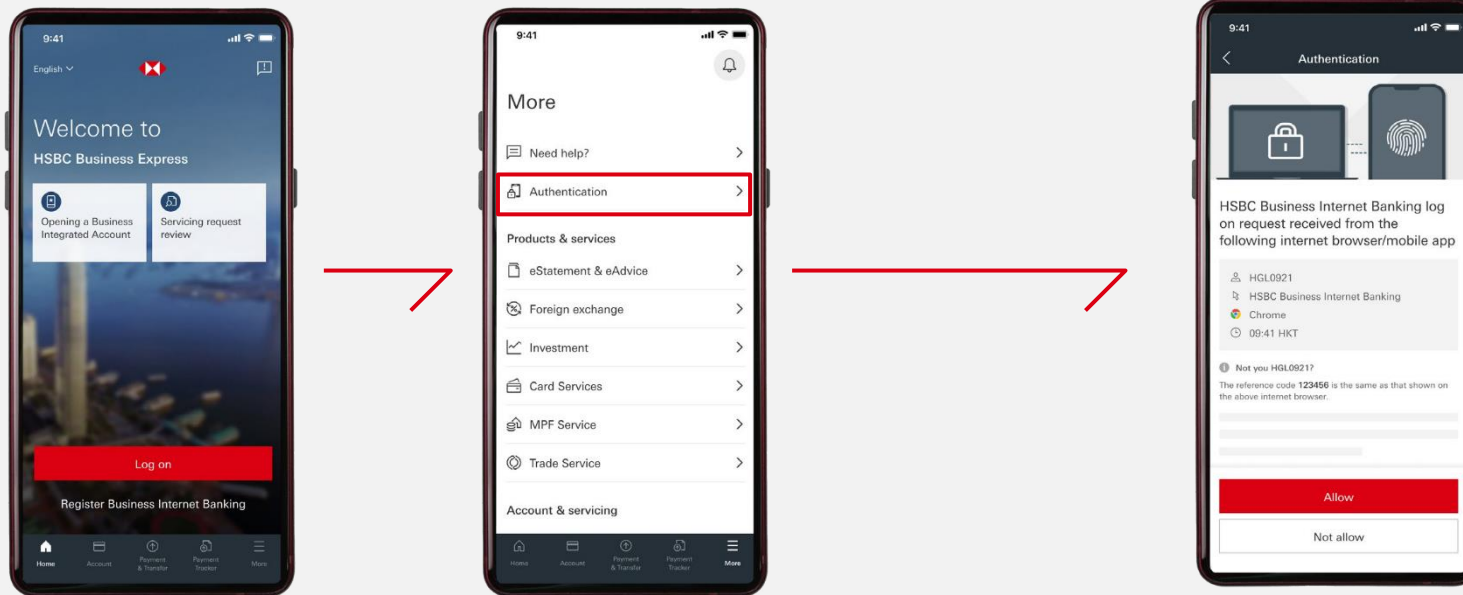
9:41

English

Welcome to
HSBC Business Express

Opening a Business Integrated Account

Servicing request review

Log on

Register Business Internet Banking

Home Account Payment & Transfer Payment Tracker More

9:41

More

Need help?

Authentication

Products & services

eStatement & eAdvice

Foreign exchange

Investment

Card Services

MPF Service

Trade Service

Account & servicing

Home Account Payment & Transfer Payment Tracker More

9:41

Authentication

HSBC Business Internet Banking log on request received from the following internet browser/mobile app

HGL0921
HSBC Business Internet Banking
Chrome
09:41 HKT

Not you HGL0921?
The reference code 123456 is the same as that shown on the above internet browser.

Allow

Not allow